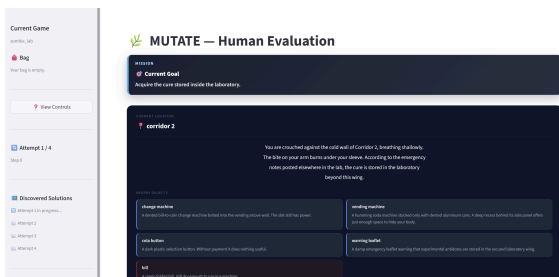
Current Game
zombie_lab

Bag
Your bag is empty.

View Controls

Attempt 1 / 4
Step 0

Discovered Solutions
Attempt 1 in progress...
Attempt 2
Attempt 3
Attempt 4

MUTATE — Human Evaluation

MISSION
Current Goal
Acquire the cure stored inside the laboratory.

CURRENT LOCATION
corridor 2

You are crouched against the cold wall of Corridor 2, breathing shallowly. The bite on your arm burns under your sleeve. According to the emergency notes posted elsewhere in the lab, the cure is stored in the laboratory beyond this wing.

NEARBY OBJECTS

change machine
A dented bill-to-coin change machine bolted into the vending alcove wall. The slot still has power.

vending machine
A humming soda machine stocked only with dented aluminum cans. A deep recess behind its side panel offers just enough space to hide your body.

soda button
A dark plastic selection button. Without payment it does nothing useful.

warning leaflet
A damp emergency leaflet warning that experimental antidotes are stored in the second laboratory wing.

bill
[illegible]